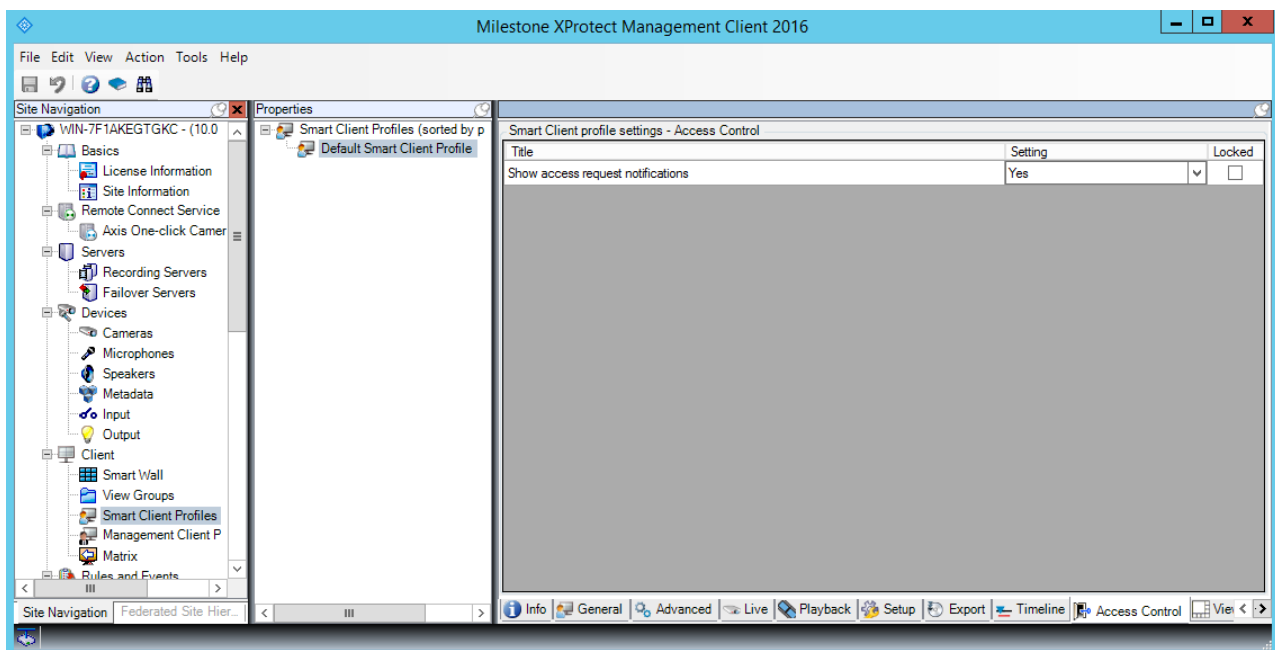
Milestone XProtect Management Client 2016

File Edit View Action Tools Help

Site Navigation

WIN-7F1AKEGTGKC - (10.0
Basics
License Information
Site Information
Remote Connect Service
Axis One-click Camer
Servers
Recording Servers
Failover Servers
Devices
Cameras
Microphones
Speakers
Metadata
Input
Output
Client
Smart Wall
View Groups
Smart Client Profiles
Management Client P
Matrix
Rules and Events

Site Navigation | Federated Site Hier...

Properties

Smart Client Profiles (sorted by p
Default Smart Client Profile

Smart Client profile settings - Access Control

| Title | Setting | Locked |
|---|---|---|
| Show access request notifications | Yes | |

Info | General | Advanced | Live | Playback | Setup | Export | Timeline | Access Control | Vie